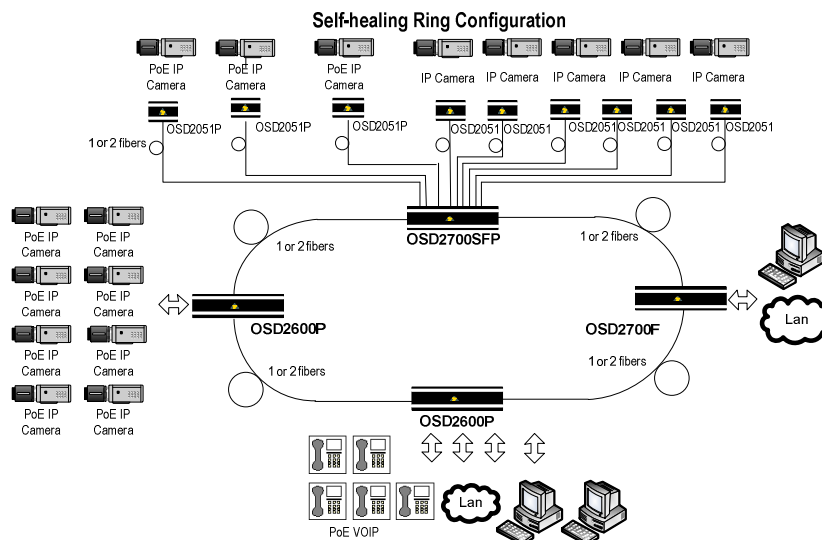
Self-healing Ring Configuration

PoE IP Camera
PoE IP Camera
PoE IP Camera
IP Camera
IP Camera
IP Camera
IP Camera
IP Camera

OSD2051P
OSD2051P
OSD2051P
OSD2051
OSD2051
OSD2051
OSD2051
OSD2051
OSD2051

1 or 2 fibers

OSD2700SFP

1 or 2 fibers
1 or 2 fibers

PoE IP Camera
PoE IP Camera
PoE IP Camera
PoE IP Camera
PoE IP Camera
PoE IP Camera
PoE IP Camera
PoE IP Camera

OSD2600P

OSD2700F

Lan

1 or 2 fibers
1 or 2 fibers

OSD2600P

Lan

PoE VOIP